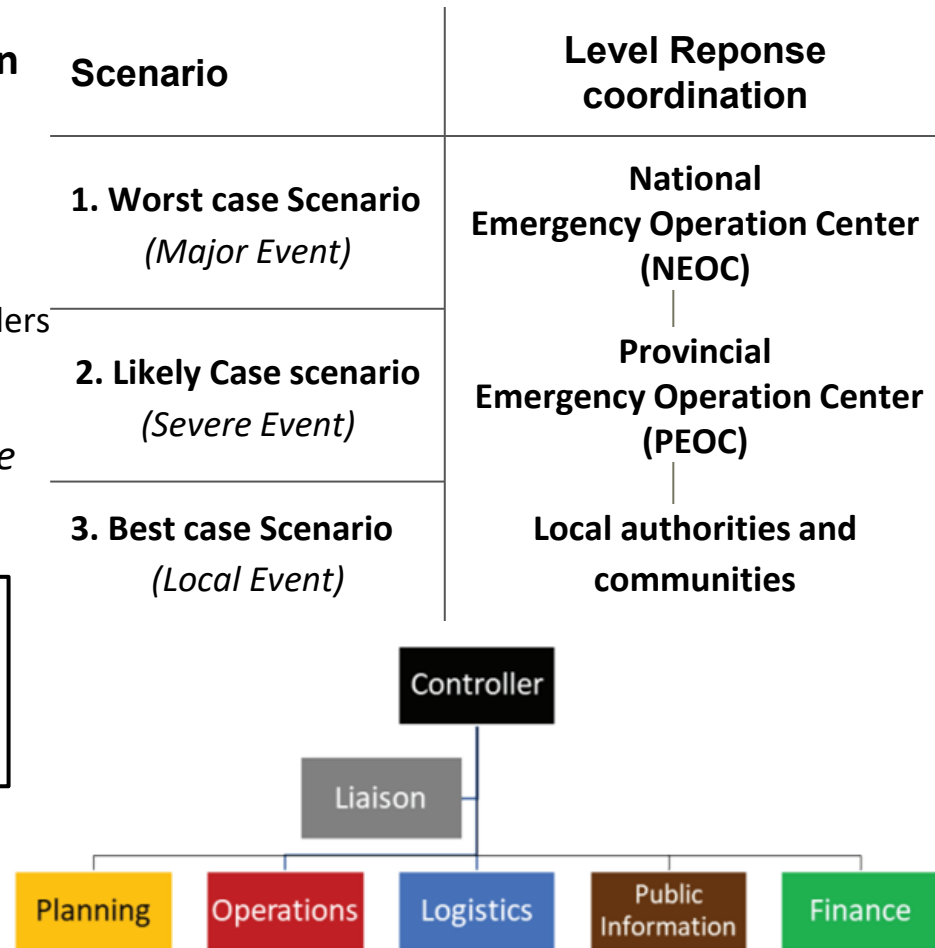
n

lers

e

| Scenario | Level Reponse coordination |
|---|---|
| **1. Worst case Scenario** *(Major Event)* | **National Emergency Operation Center (NEOC)** |
| **2. Likely Case scenario** *(Severe Event)* | **Provincial Emergency Operation Center (PEOC)** |
| **3. Best case Scenario** *(Local Event)* | **Local authorities and communities** |

Controller

Liaison

Planning

Operations

Logistics

Public Information

Finance